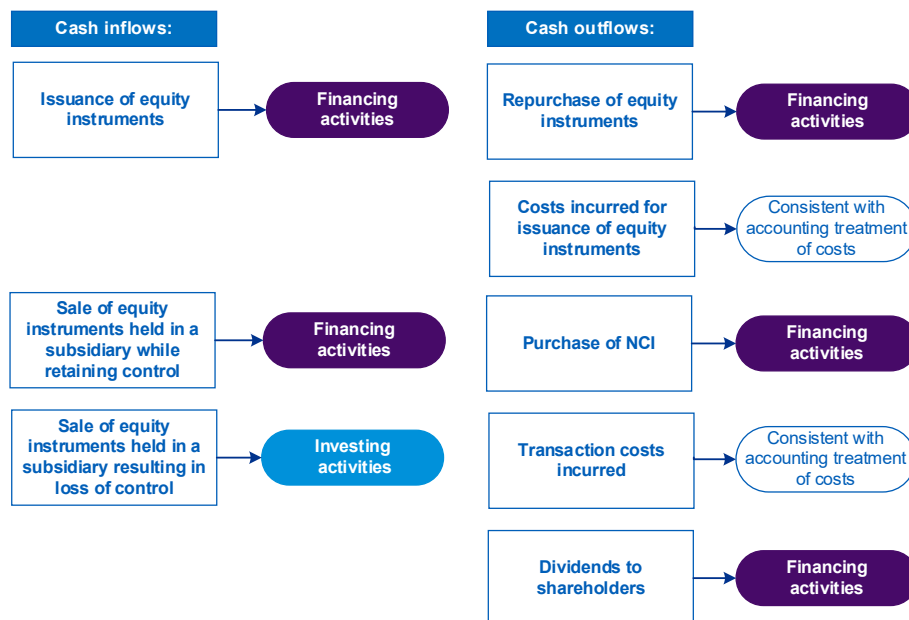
Cash inflows:

Issuance of equity instruments

Financing activities

Sale of equity instruments held in a subsidiary while retaining control

Financing activities

Sale of equity instruments held in a subsidiary resulting in loss of control

Investing activities

Cash outflows:

Repurchase of equity instruments

Financing activities

Costs incurred for issuance of equity instruments

Consistent with accounting treatment of costs

Purchase of NCI

Financing activities

Transaction costs incurred

Consistent with accounting treatment of costs

Dividends to shareholders

Financing activities